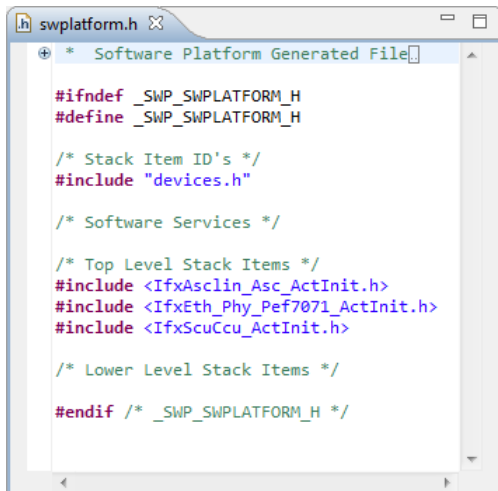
swplatform.h

* Software Platform Generated File

#ifndef _SWP_SWPLATFORM_H
#define _SWP_SWPLATFORM_H

/* Stack Item ID's */
#include "devices.h"

/* Software Services */

/* Top Level Stack Items */
#include <IfxAsclin_Asc_ActInit.h>
#include <IfxEth_Phy_Pef7071_ActInit.h>
#include <IfxScuCcu_ActInit.h>

/* Lower Level Stack Items */

#endif /* _SWP_SWPLATFORM_H */